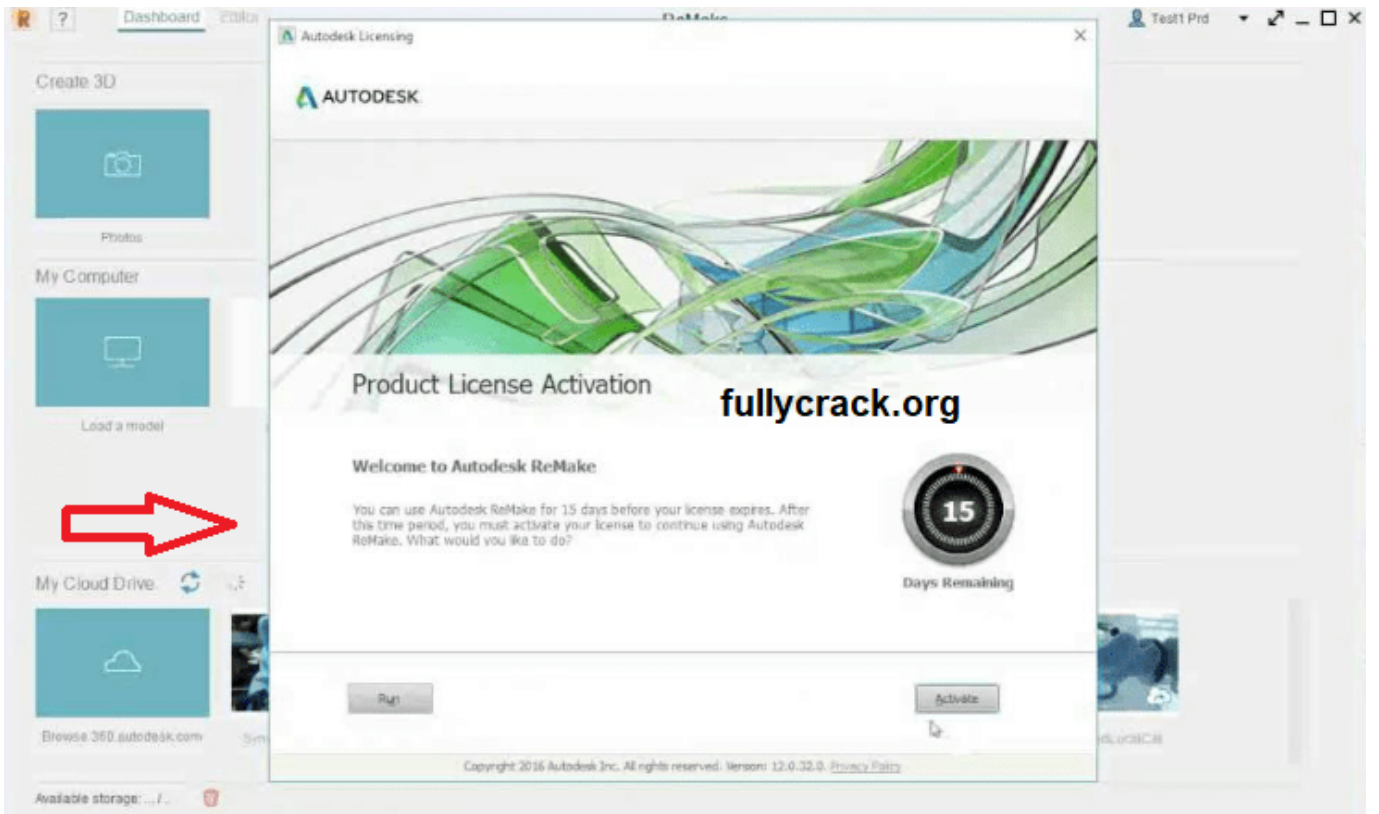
R ? Dashboard Editor ReMake Test1 Prd

Create 3D

Photos

My Computer

Load a model

My Cloud Drive

Browse 360.autodesk.com

Available storage: ... / ...

Autodesk Licensing

AUTODESK

Product License Activation

fullycrack.org

Welcome to Autodesk ReMake

You can use Autodesk ReMake for 15 days before your license expires. After this time period, you must activate your license to continue using Autodesk ReMake. What would you like to do?

15

Days Remaining

Run

Activate

Copyright 2016 Autodesk Inc. All rights reserved. Version: 12.0.32.0. Privacy Policy